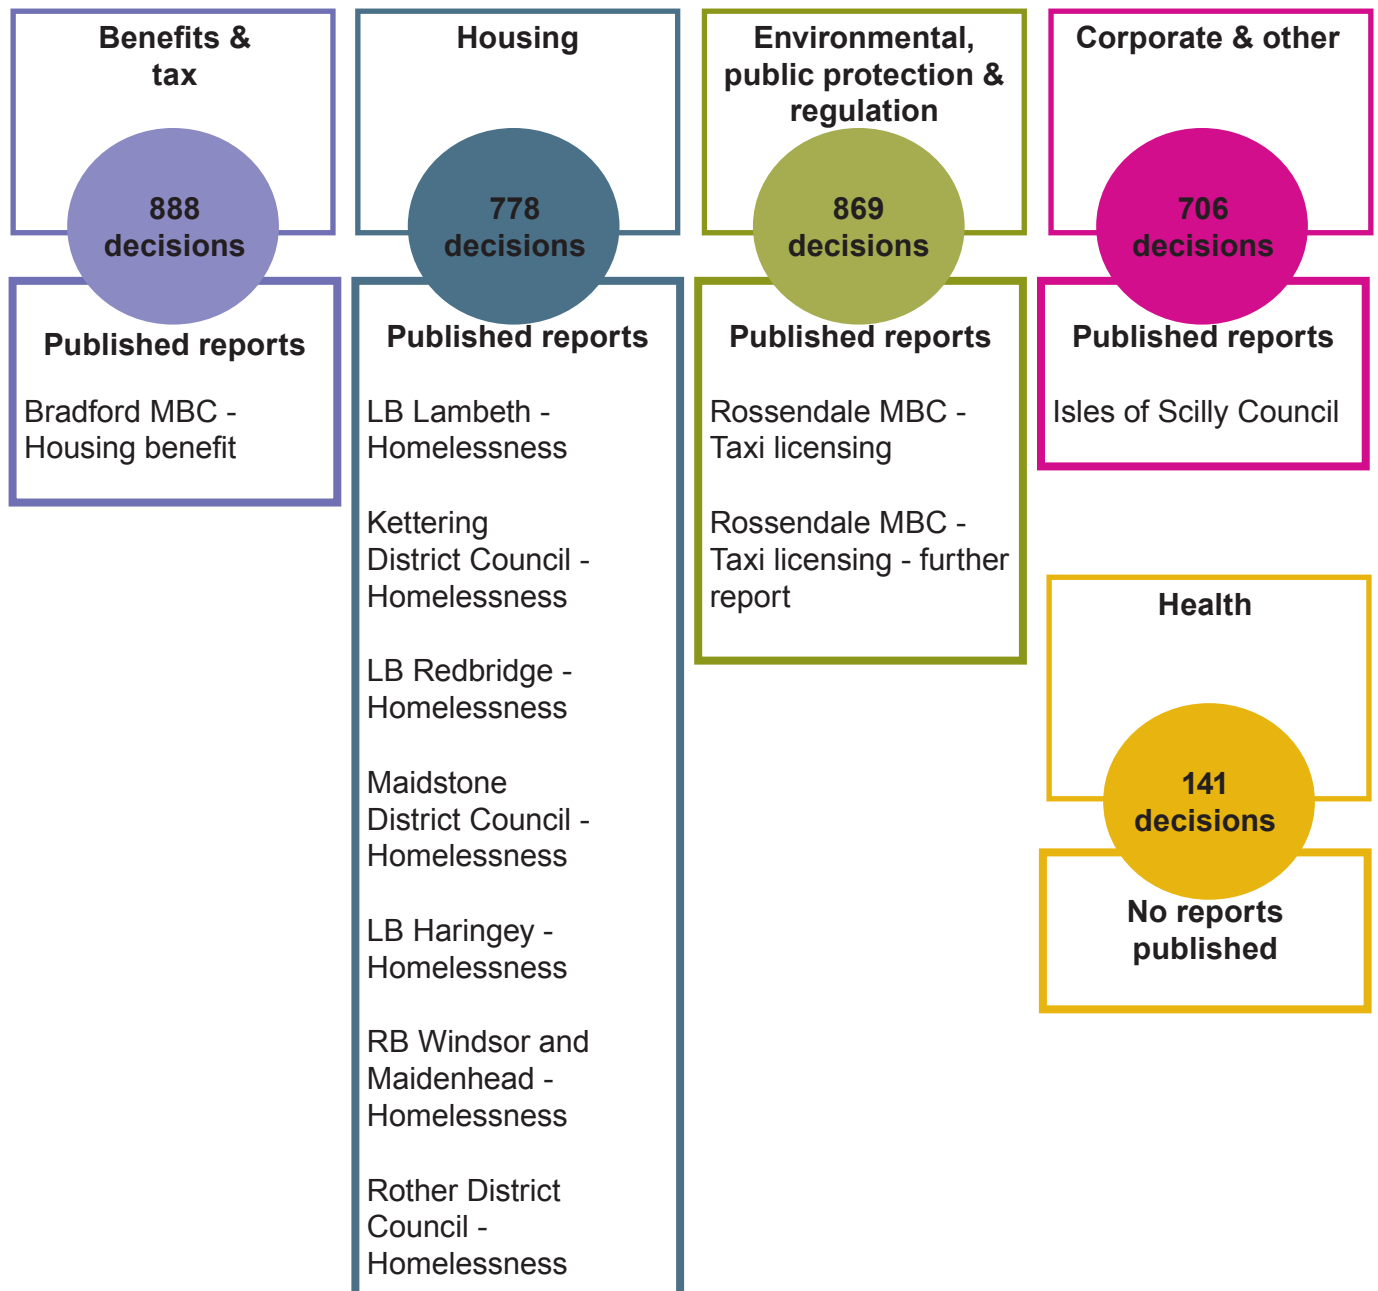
Benefits & tax

888 decisions

Published reports

Bradford MBC - Housing benefit

Housing

778 decisions

Published reports

LB Lambeth - Homelessness

Kettering District Council - Homelessness

LB Redbridge - Homelessness

Maidstone District Council - Homelessness

LB Haringey - Homelessness

RB Windsor and Maidenhead - Homelessness

Rother District Council - Homelessness

Environmental, public protection & regulation

869 decisions

Published reports

Rossendale MBC - Taxi licensing

Rossendale MBC - Taxi licensing - further report

Corporate & other

706 decisions

Published reports

Isles of Scilly Council

Health

141 decisions

No reports published